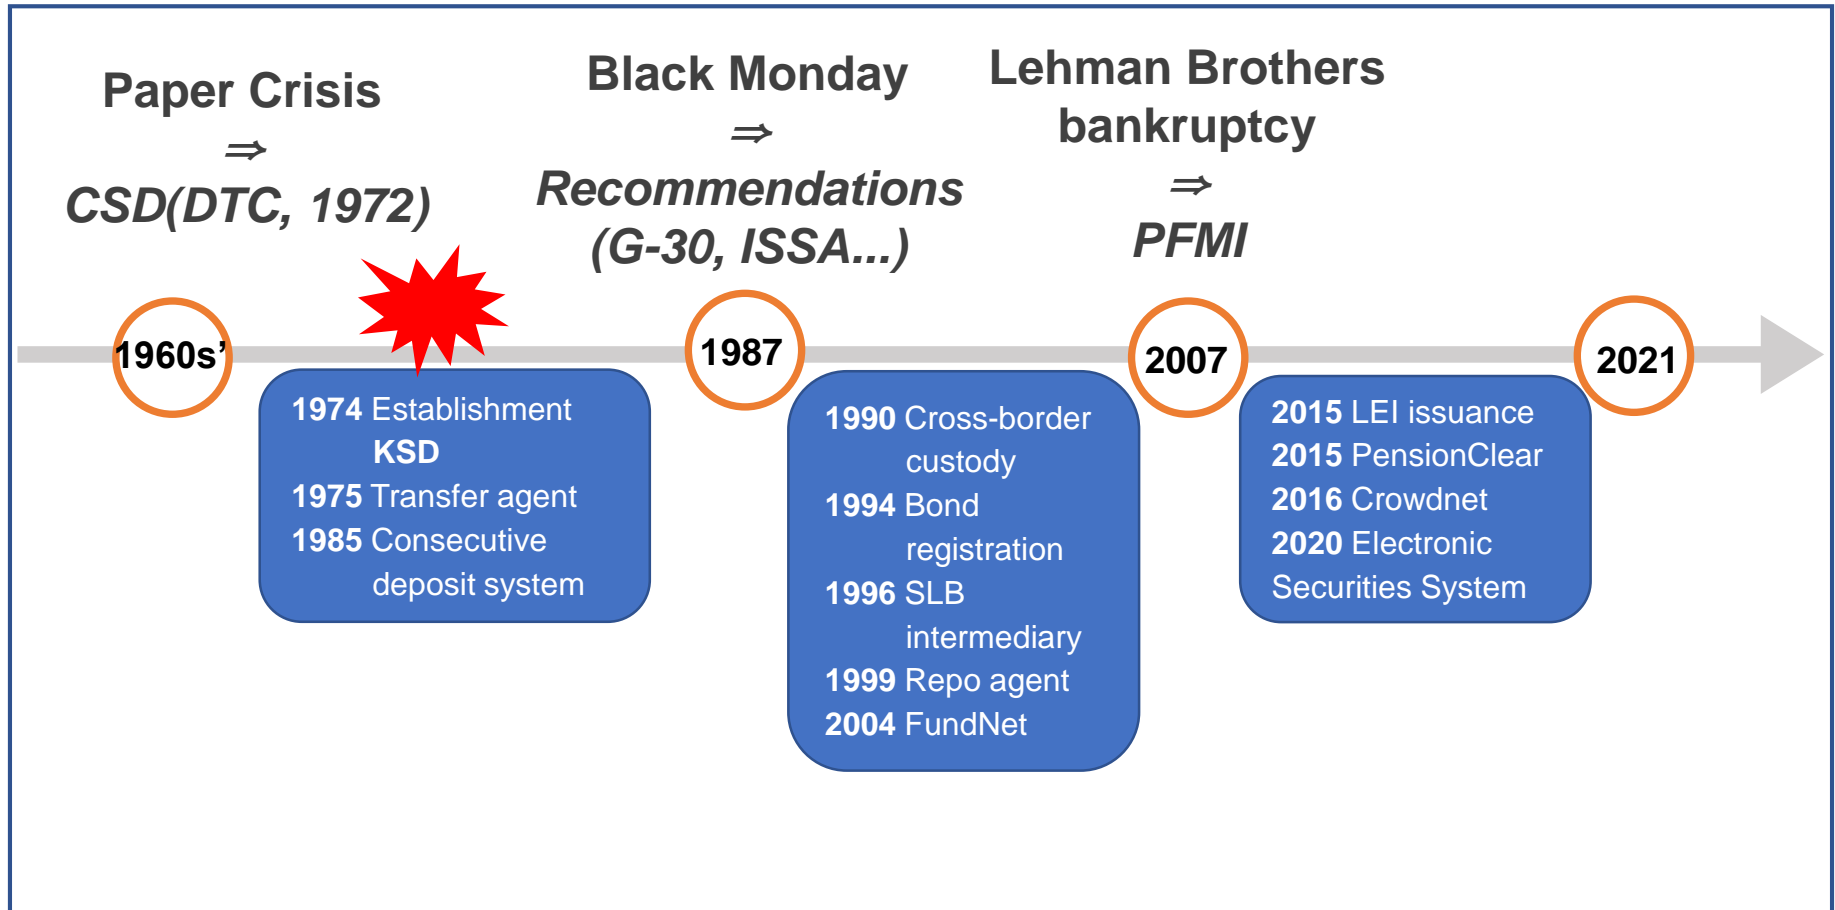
Paper Crisis
⇒
CSD(DTC, 1972)

Black Monday
⇒
Recommendations
(G-30, ISSA...)

Lehman Brothers bankruptcy
⇒
PFMI

1960s'

1974 Establishment KSD
1975 Transfer agent
1985 Consecutive deposit system

1987

1990 Cross-border custody
1994 Bond registration
1996 SLB intermediary
1999 Repo agent
2004 FundNet

2007

2015 LEI issuance
2015 PensionClear
2016 Crowdnet
2020 Electronic Securities System

2021